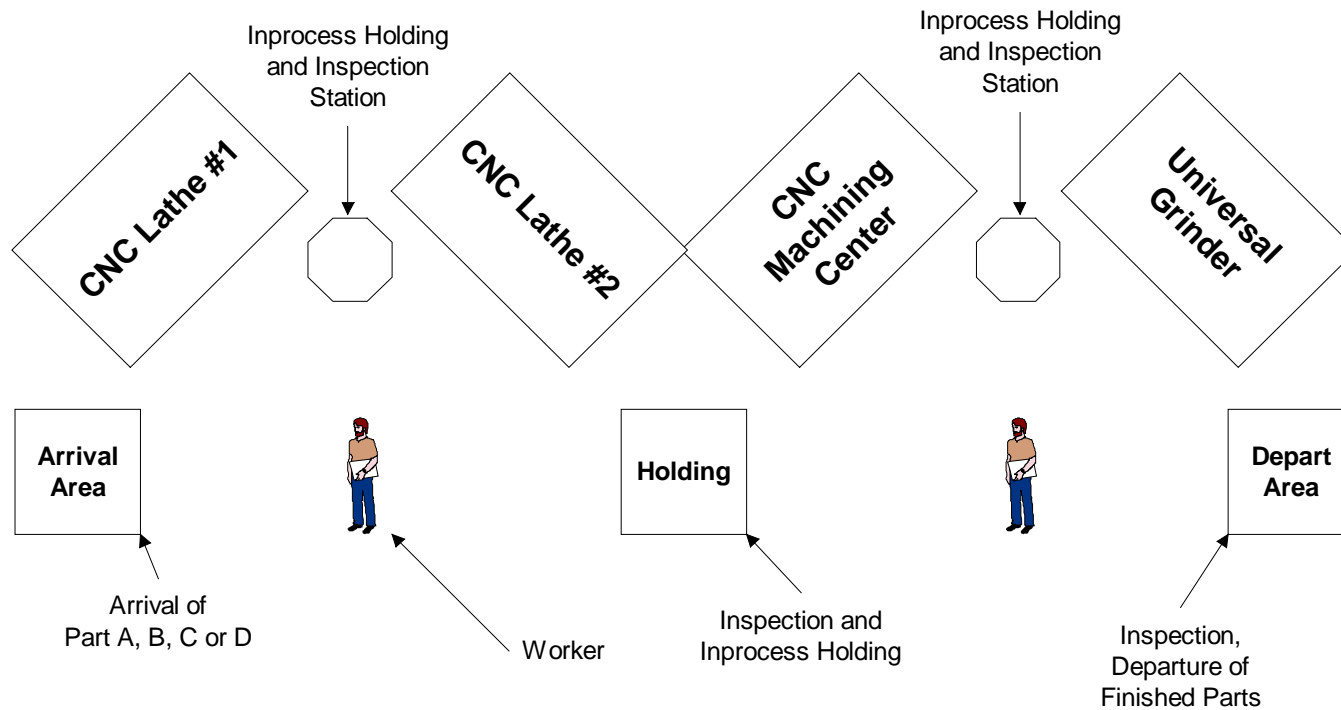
Inprocess Holding and Inspection Station

Inprocess Holding and Inspection Station

CNC Lathe #1

CNC Lathe #2

CNC Machining Center

Universal Grinder

Arrival Area

Holding

Depart Area

Arrival of Part A, B, C or D

Worker

Inspection and Inprocess Holding

Inspection, Departure of Finished Parts